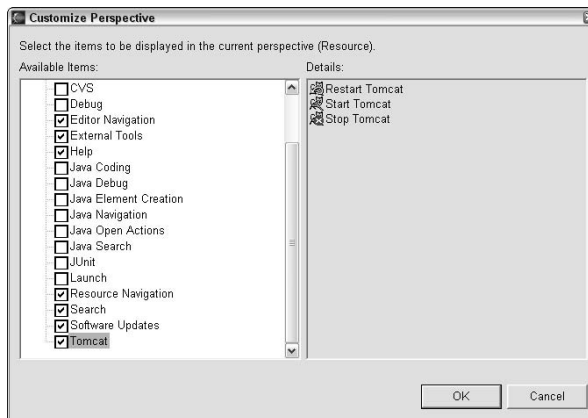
Customize Perspective

Select the items to be displayed in the current perspective (Resource).

Available Items:

CVS
Debug
Editor Navigation
External Tools
Help
Java Coding
Java Debug
Java Element Creation
Java Navigation
Java Open Actions
Java Search
JUnit
Launch
Resource Navigation
Search
Software Updates
Tomcat

Details:

Restart Tomcat
Start Tomcat
Stop Tomcat

OK
Cancel